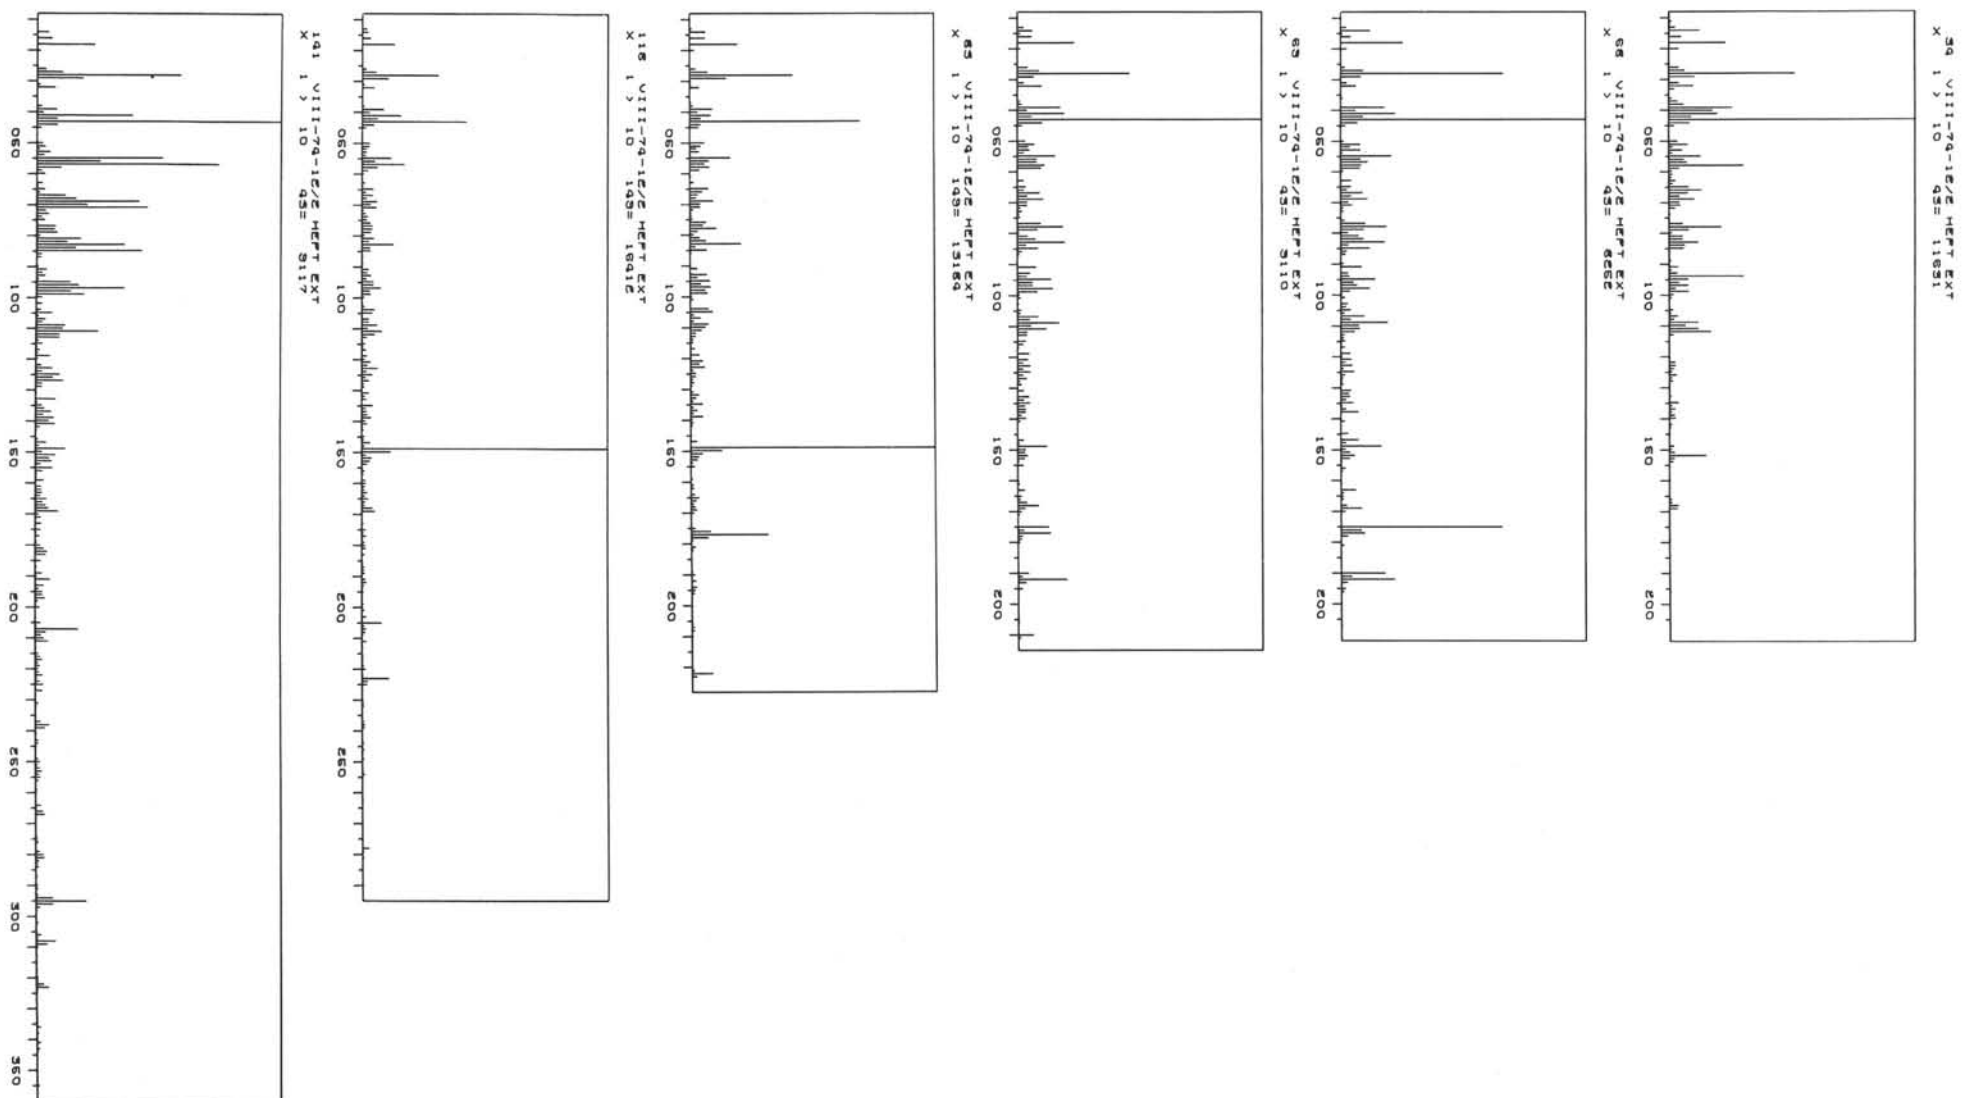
141 VIII-74-1E/E HEPT EXT
X 1 > 10 43= 8117
050
100
150
200
250
300
350

118 VIII-74-1E/E HEPT EXT
X 1 > 10 143= 16416
050
100
150
200
250

85 VIII-74-1E/E HEPT EXT
X 1 > 10 143= 13184
050
100
150
200

85 VIII-74-1E/E HEPT EXT
X 1 > 10 43= 3110
050
100
150
200

68 VIII-74-1E/E HEPT EXT
X 1 > 10 43= 6656
050
100
150
200

34 VIII-74-1E/E HEPT EXT
X 1 > 10 43= 11631
050
100
150
200